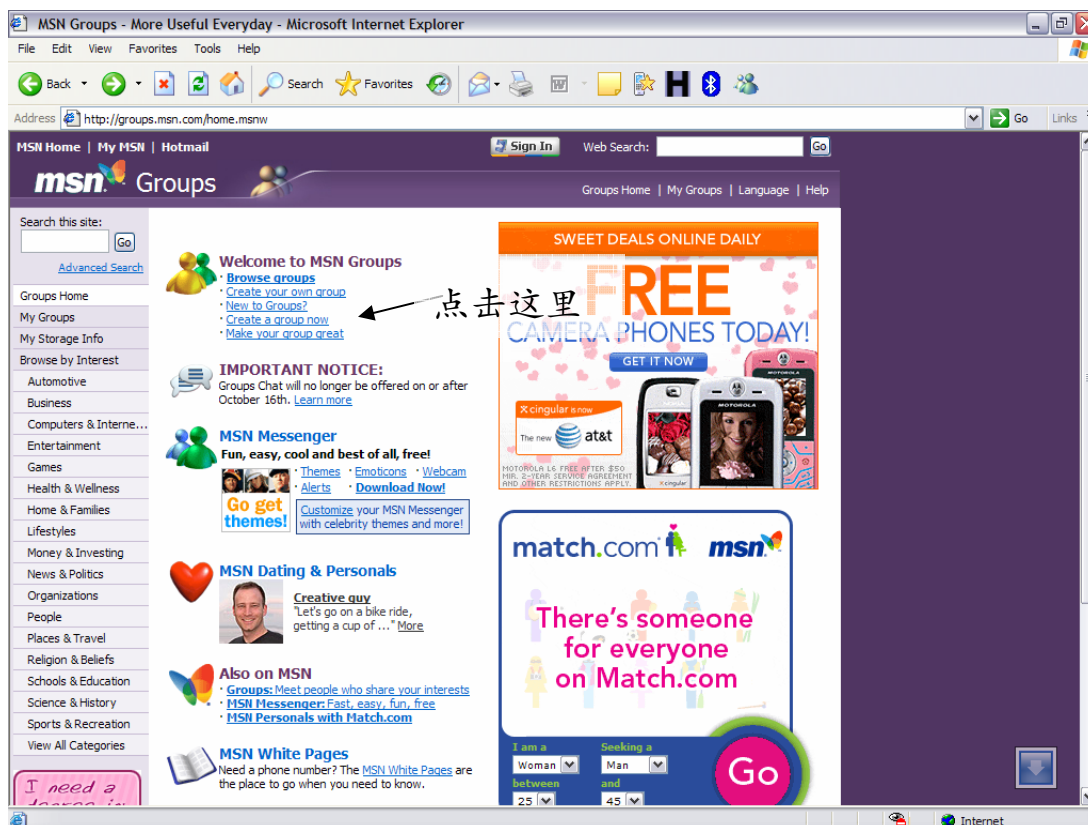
MSN Groups - More Useful Everyday - Microsoft Internet Explorer

File Edit View Favorites Tools Help

Back Search Favorites

Address http://groups.msn.com/home.msnw Go Links

MSN Home | My MSN | Hotmail Sign In Web Search: Go

msn Groups

Groups Home | My Groups | Language | Help

Search this site:
Go
Advanced Search

Groups Home
My Groups
My Storage Info
Browse by Interest
Automotive
Business
Computers & Interne...
Entertainment
Games
Health & Wellness
Home & Families
Lifestyles
Money & Investing
News & Politics
Organizations
People
Places & Travel
Religion & Beliefs
Schools & Education
Science & History
Sports & Recreation
View All Categories

I need a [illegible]

Welcome to MSN Groups
· Browse groups
· Create your own group
· New to Groups?
· Create a group now
· Make your group great

点击这里

IMPORTANT NOTICE:
Groups Chat will no longer be offered on or after October 16th. Learn more

MSN Messenger
Fun, easy, cool and best of all, free!
· Themes · Emoticons · Webcam
· Alerts · Download Now!
Go get themes!
Customize your MSN Messenger with celebrity themes and more!

MSN Dating & Personals
Creative guy
"Let's go on a bike ride, getting a cup of ..." More

Also on MSN
· Groups: Meet people who share your interests
· MSN Messenger: Fast, easy, fun, free
· MSN Personals with Match.com

MSN White Pages
Need a phone number? The MSN White Pages are the place to go when you need to know.

SWEET DEALS ONLINE DAILY
FREE
CAMERA PHONES TODAY!
GET IT NOW
cingular is now
The new at&t
MOTOROLA
MOTOROLA L6 FREE AFTER $50 MIR. 2-YEAR SERVICE AGREEMENT AND OTHER RESTRICTIONS APPLY.

match.com msn
There's someone for everyone on Match.com
I am a Woman
Seeking a Man
between 25
and 45
Go

Internet